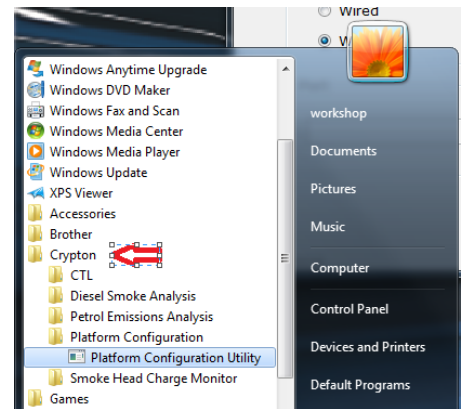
Wired

W

Windows Anytime Upgrade
Windows DVD Maker
Windows Fax and Scan
Windows Media Center
Windows Media Player
Windows Update
XPS Viewer
Accessories
Brother
Crypton
CTL
Diesel Smoke Analysis
Petrol Emissions Analysis
Platform Configuration
Platform Configuration Utility
Smoke Head Charge Monitor
Games

workshop
Documents
Pictures
Music
Computer
Control Panel
Devices and Printers
Default Programs